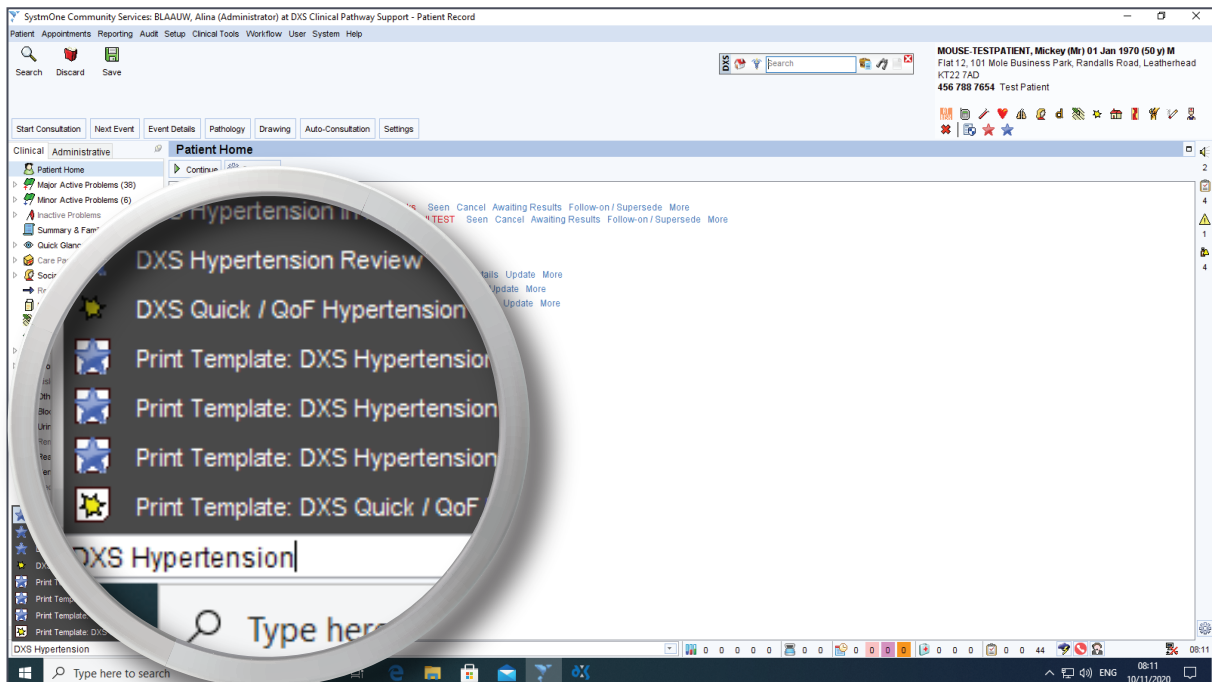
SystmOne Community Services: BLAAUW, Alina (Administrator) at DXS Clinical Pathway Support - Patient Record

Patient Appointments Reporting Audit Setup Clinical Tools Workflow User System Help

Search Discard Save

DXS Search

MOUSE-TESTPATIENT, Mickey (Mr) 01 Jan 1970 (50 y) M
Flat 12, 101 Mole Business Park, Randalls Road, Leatherhead
KT22 7AD
456 788 7654 Test Patient

Start Consultation Next Event Event Details Pathology Drawing Auto-Consultation Settings

Clinical Administrative

Patient Home

Continue

Patient Home
Major Active Problems (38)
Minor Active Problems (6)
Inactive Problems
Summary & Fam
Quick Glanc
Care Pa
Soci

DXS Hypertension In
DXS Hypertension Review
DXS Quick / QoF Hypertension
Print Template: DXS Hypertension
Print Template: DXS Hypertension
Print Template: DXS Hypertension
Print Template: DXS Quick / QoF

DXS Hypertension

Type here

Seen Cancel Awaiting Results Follow-on / Supersede More
TEST Seen Cancel Awaiting Results Follow-on / Supersede More

etails Update More
Update More
Update More

2
4
1
4

DXS
Print T
Print Temp
Print Template
Print Template: DXS

DXS Hypertension

0 0 0 0 0 0 0 0 0 0 0 0 0 0 0 0 44

08:11

Type here to search

ENG 08:11 10/11/2020